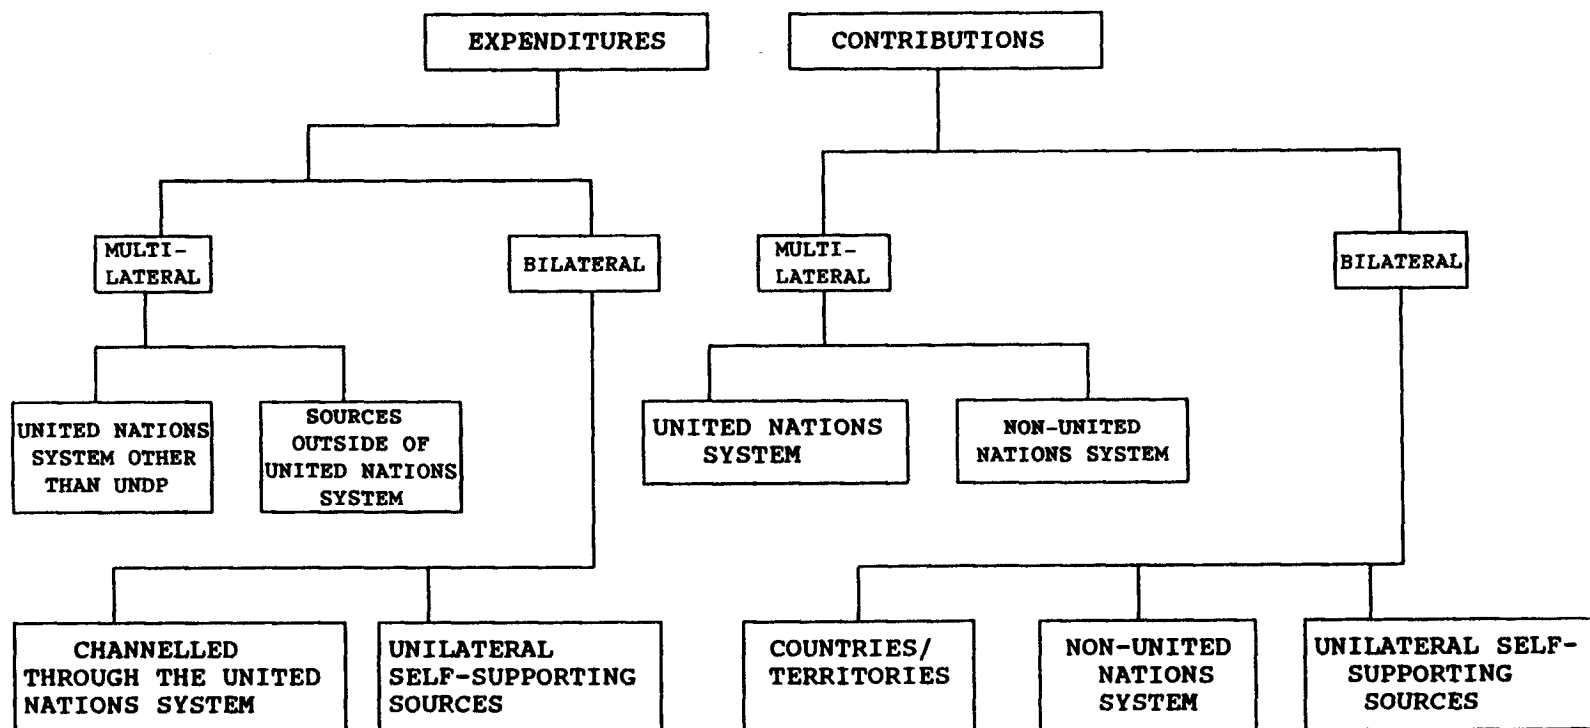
EXPENDITURES

MULTI-LATERAL

BILATERAL

UNITED NATIONS SYSTEM OTHER THAN UNDP

SOURCES OUTSIDE OF UNITED NATIONS SYSTEM

CHANNELLED THROUGH THE UNITED NATIONS SYSTEM

UNILATERAL SELF-SUPPORTING SOURCES

CONTRIBUTIONS

MULTI-LATERAL

BILATERAL

UNITED NATIONS SYSTEM

NON-UNITED NATIONS SYSTEM

COUNTRIES/ TERRITORIES

NON-UNITED NATIONS SYSTEM

UNILATERAL SELF-SUPPORTING SOURCES